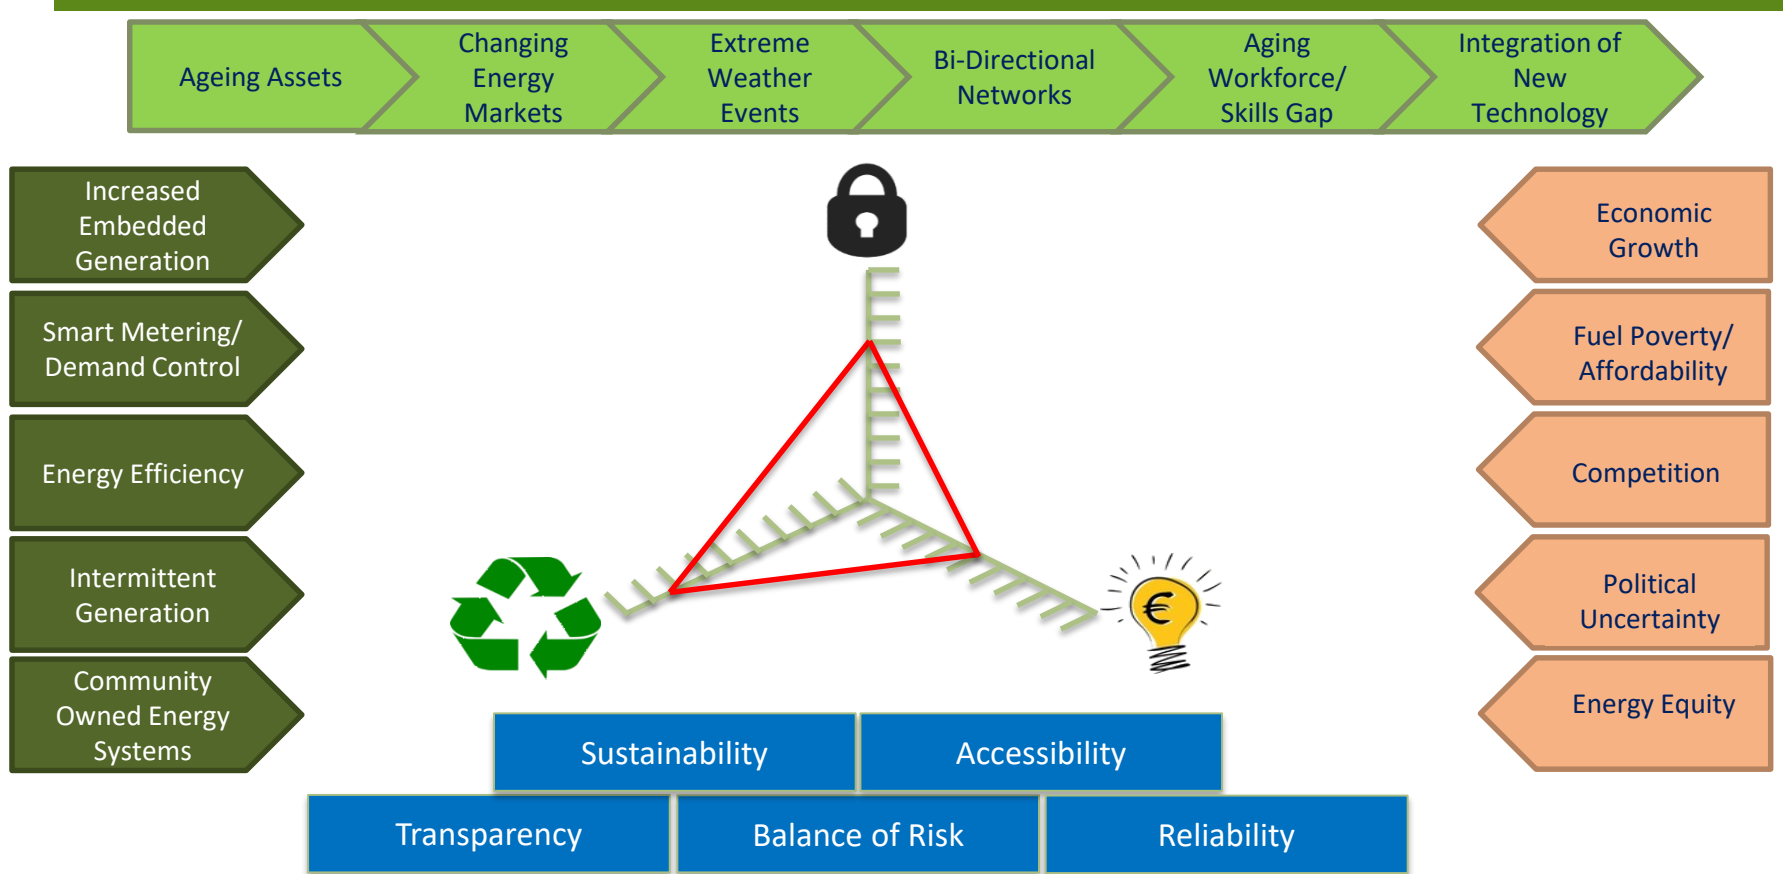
Ageing Assets

Changing Energy Markets

Extreme Weather Events

Bi-Directional Networks

Aging Workforce/ Skills Gap

Integration of New Technology

Increased Embedded Generation

Smart Metering/ Demand Control

Energy Efficiency

Intermittent Generation

Community Owned Energy Systems

Economic Growth

Fuel Poverty/ Affordability

Competition

Political Uncertainty

Energy Equity

€

| Sustainability | Accessibility |
|---|---|

| Transparency | Balance of Risk | Reliability |
|---|---|---|